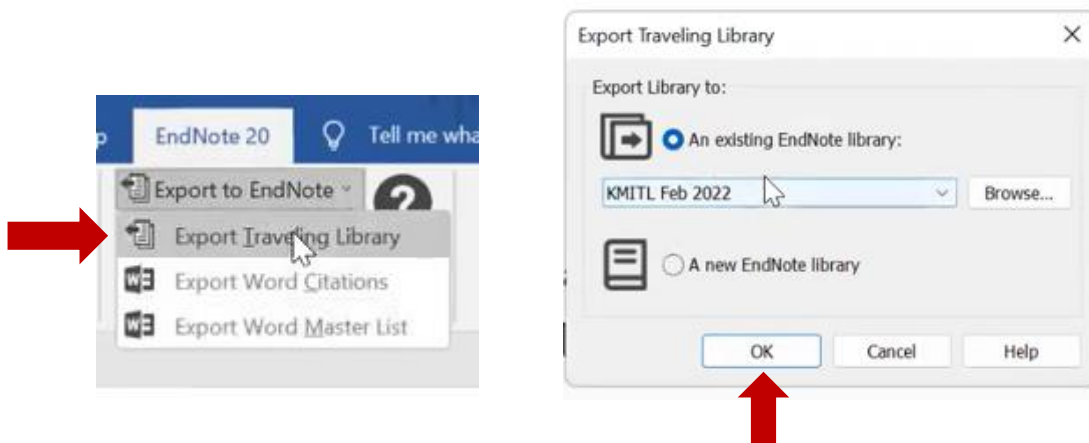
p EndNote 20 Tell me wha

Export to EndNote

Export Traveling Library

Export Word Citations

Export Word Master List

Export Traveling Library

Export Library to:

An existing EndNote library:

KMITL Feb 2022

Browse...

A new EndNote library

OK

Cancel

Help